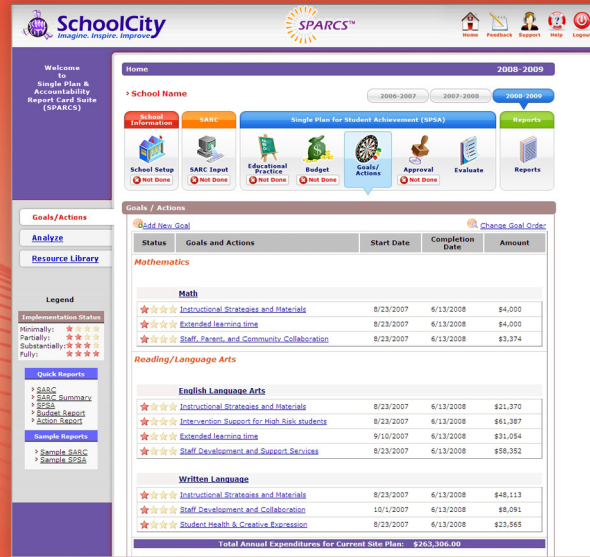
SchoolCity
Imagine. Inspire. Improve.

SPARCS™

Home Feedback Support Help Logout

Welcome to Single Plan & Accountability Report Card Suite (SPARCS)

Goals/Actions
Analyze
Resource Library

Legend

Implementation Status
Minimally:
Partially:
Substantially:
Fully:

Quick Reports
SARC
SARC Summary
SPSA
Budget Report
Action Report

Sample Reports
Sample SARC
Sample SPSA

Home 2008-2009

School Name

2006-2007 2007-2008 2008-2009

School Information
SARC
Single Plan for Student Achievement (SPSA)
Reports

School Setup
Not Done
SARC Input
Not Done
Educational Practice
Not Done
Budget
Not Done
Goals/Actions
Not Done
Approval
Not Done
Evaluate
Reports

Goals / Actions

Add New Goal
Change Goal Order

| Status | Goals and Actions | Start Date | Completion Date | Amount |
|---|---|---|---|---|
| Mathematics | | | | |
| | Math | | | |
| | Instructional Strategies and Materials | 8/23/2007 | 6/13/2008 | $4,000 |
| | Extended learning time | 8/23/2007 | 6/13/2008 | $4,000 |
| | Staff, Parent, and Community Collaboration | 8/23/2007 | 6/13/2008 | $3,374 |
| Reading/Language Arts | | | | |
| | English Language Arts | | | |
| | Instructional Strategies and Materials | 8/23/2007 | 6/13/2008 | $21,370 |
| | Intervention Support for High Risk students | 8/23/2007 | 6/13/2008 | $61,387 |
| | Extended learning time | 9/10/2007 | 6/13/2008 | $31,054 |
| | Staff Development and Support Services | 8/23/2007 | 6/13/2008 | $58,352 |
| | Written Language | | | |
| | Instructional Strategies and Materials | 8/23/2007 | 6/13/2008 | $48,113 |
| | Staff Development and Collaboration | 10/1/2007 | 6/13/2008 | $8,091 |
| | Student Health & Creative Expression | 8/23/2007 | 6/13/2008 | $23,565 |

Total Annual Expenditures for Current Site Plan: $263,306.00